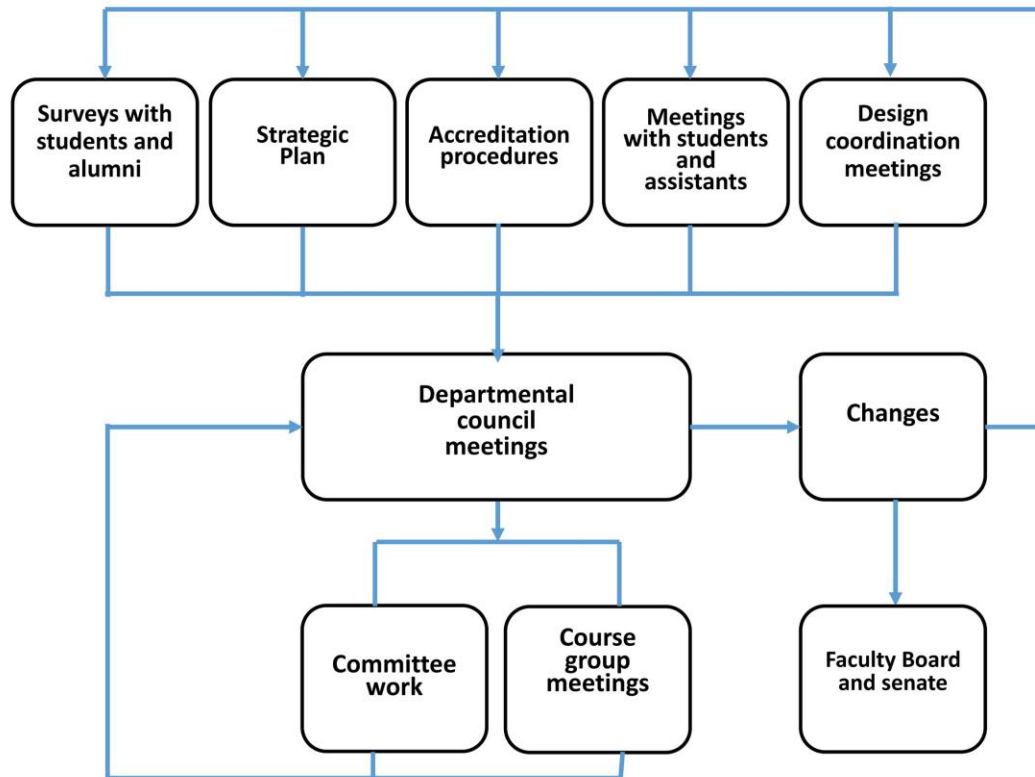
Surveys with students and alumni

Strategic Plan

Accreditation procedures

Meetings with students and assistants

Design coordination meetings

Departmental council meetings

Changes

Committee work

Course group meetings

Faculty Board and senate